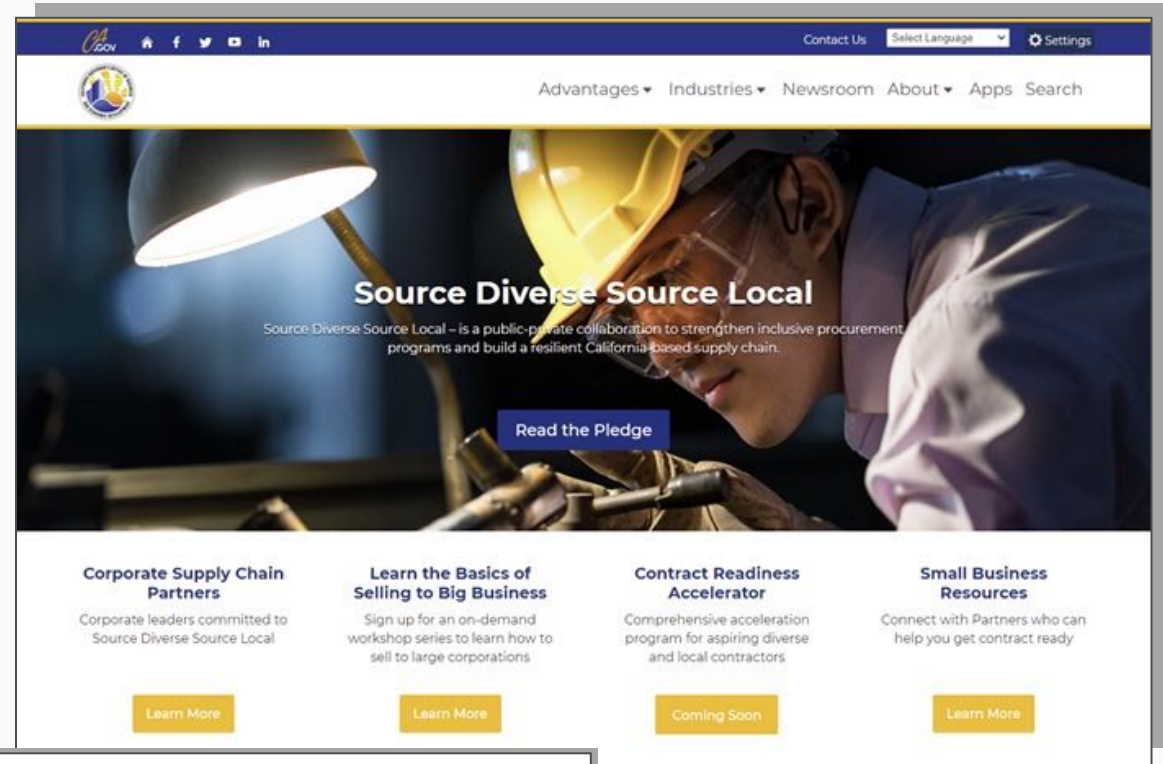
CA.GOV

Contact Us Select Language Settings

Advantages ▾ Industries ▾ Newsroom About ▾ Apps Search

Source Diverse Source Local

Source Diverse Source Local – is a public-private collaboration to strengthen inclusive procurement programs and build a resilient California-based supply chain.

Read the Pledge

Corporate Supply Chain Partners

Corporate leaders committed to Source Diverse Source Local

Learn More

Learn the Basics of Selling to Big Business

Sign up for an on-demand workshop series to learn how to sell to large corporations

Learn More

Contract Readiness Accelerator

Comprehensive acceleration program for aspiring diverse and local contractors

Coming Soon

Small Business Resources

Connect with Partners who can help you get contract ready

Learn More